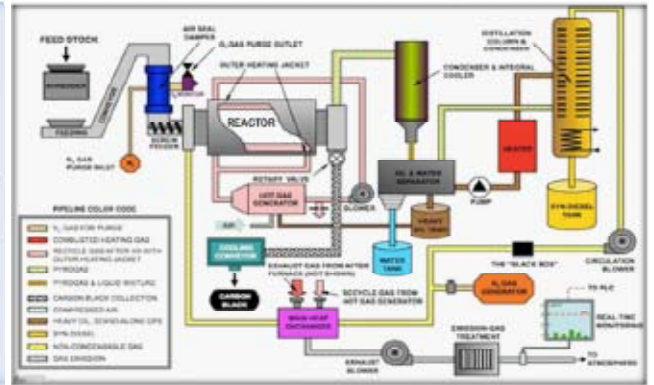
FEED STOCK

SHREDDER

FEEDING

CONVEYOR

AIR SEAL DAMPER

$N_2$ GAS PURGE OUTLET

OUTER HEATING JACKET

REACTOR

SCREW FEEDER

$N_2$ GAS PURGE INLET

ROTARY VALVE

HOT GAS GENERATOR

BLOWER

AIR

CONDENSER & INTEGRAL COOLER

OIL & WATER SEPARATOR

HEAVY OIL TANK

PUMP

HEATER

DISTILLATION COLUMN & CONDENSER

SYN-DIESEL TANK

WATER TANK

COOLING CONVEYOR

CARBON BLACK

EXHAUST GAS FROM AFTER FURNACE (NOT SHOWN)

RECYCLE GAS TO HOT GAS GENERATOR

MAIN HEAT EXCHANGER

THE "BLACK BOX"

CIRCULATION BLOWER

$N_2$ GAS GENERATOR

EMISSION GAS TREATMENT

EXHAUST BLOWER

TO PLC

REAL-TIME MONITORING

TO ATMOSPHERE

PIPELINE COLOR CODE

$N_2$ GAS FOR PURGE

COMBUSTED HEATING GAS

RECYCLE GAS AFTER HX WITH OUTER HEATING JACKET

PYROGAS

PYROGAS & LIQUID MIXTURE

CARBON BLACK COLLECTION

COMPRESSED AIR

HEAVY OIL, SCHEDULING OPS

SYN-DIESEL

NON-CONDENSABLE GAS

GAS EMISSION